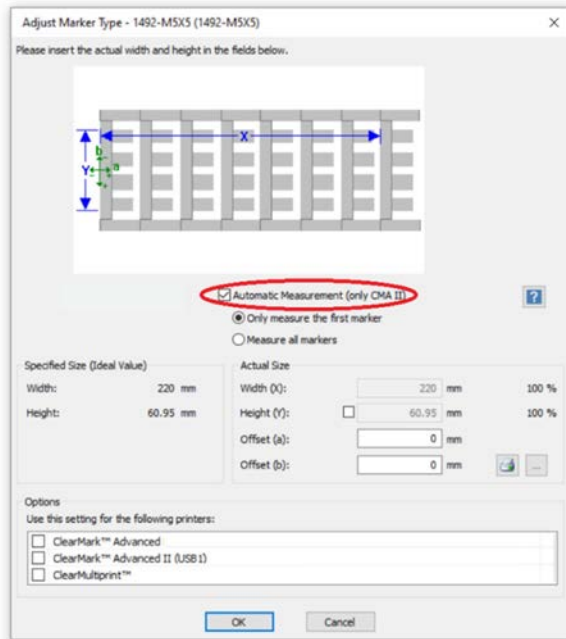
Adjust Marker Type - 1492-M5X5 (1492-M5X5)

×

Please insert the actual width and height in the fields below.

X
Y
b
a

Automatic Measurement (only CMA II)

?

Only measure the first marker

Measure all markers

Specified Size (Ideal Value)

Width: 220 mm

Height: 60.95 mm

Actual Size

Width (X): 220 mm 100 %

Height (Y): 60.95 mm 100 %

Offset (a): 0 mm

Offset (b): 0 mm

...

Options

Use this setting for the following printers:

ClearMark™ Advanced

ClearMark™ Advanced II (USB1)

ClearMultiprint™

OK

Cancel